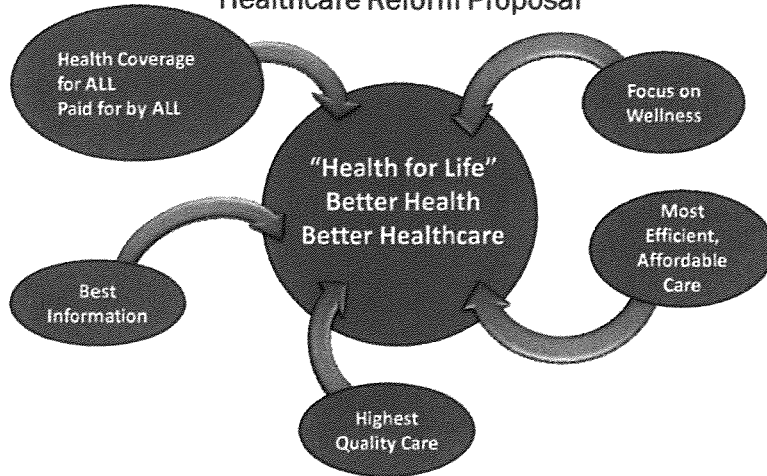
Healthcare Reform Proposal

Health Coverage for ALL Paid for by ALL

Focus on Wellness

"Health for Life" Better Health Better Healthcare

Most Efficient, Affordable Care

Best Information

Highest Quality Care